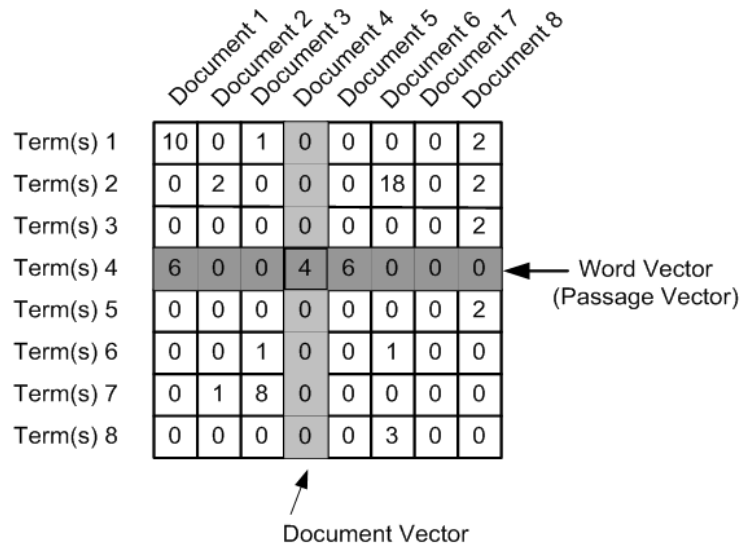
|  | Document 1 | Document 2 | Document 3 | Document 4 | Document 5 | Document 6 | Document 7 | Document 8 |
|---|---|---|---|---|---|---|---|---|
| Term(s) 1 | 10 | 0 | 1 | 0 | 0 | 0 | 0 | 2 |
| Term(s) 2 | 0 | 2 | 0 | 0 | 0 | 18 | 0 | 2 |
| Term(s) 3 | 0 | 0 | 0 | 0 | 0 | 0 | 0 | 2 |
| Term(s) 4 | 6 | 0 | 0 | 4 | 6 | 0 | 0 | 0 |
| Term(s) 5 | 0 | 0 | 0 | 0 | 0 | 0 | 0 | 2 |
| Term(s) 6 | 0 | 0 | 1 | 0 | 0 | 1 | 0 | 0 |
| Term(s) 7 | 0 | 1 | 8 | 0 | 0 | 0 | 0 | 0 |
| Term(s) 8 | 0 | 0 | 0 | 0 | 0 | 3 | 0 | 0 |

Word Vector
(Passage Vector)

Document Vector